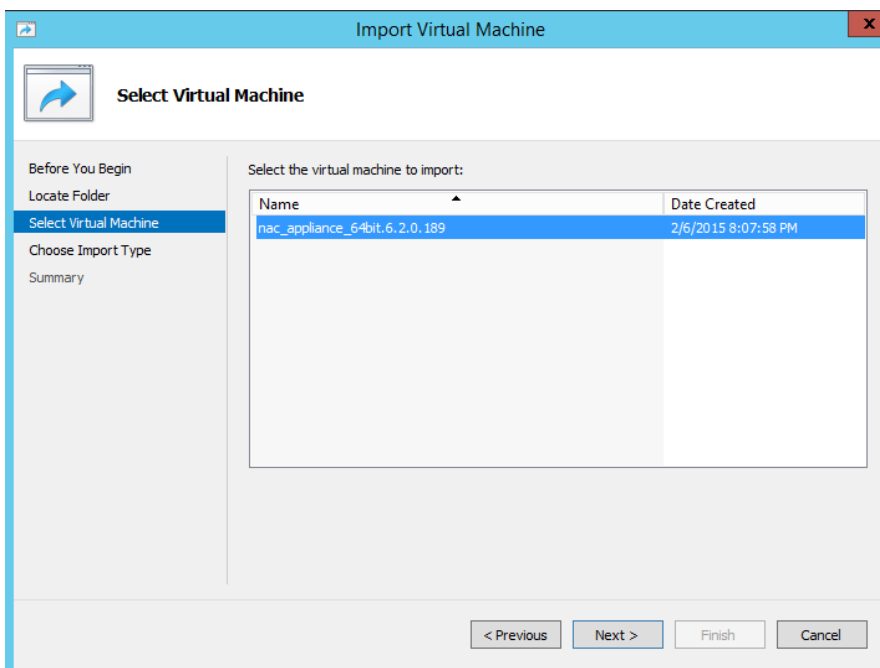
Import Virtual Machine

Select Virtual Machine

Before You Begin
Locate Folder
Select Virtual Machine
Choose Import Type
Summary

Select the virtual machine to import:

| Name | Date Created |
|---|---|
| nac_appliance_64bit.6.2.0.189 | 2/6/2015 8:07:58 PM |

< Previous
Next >
Finish
Cancel